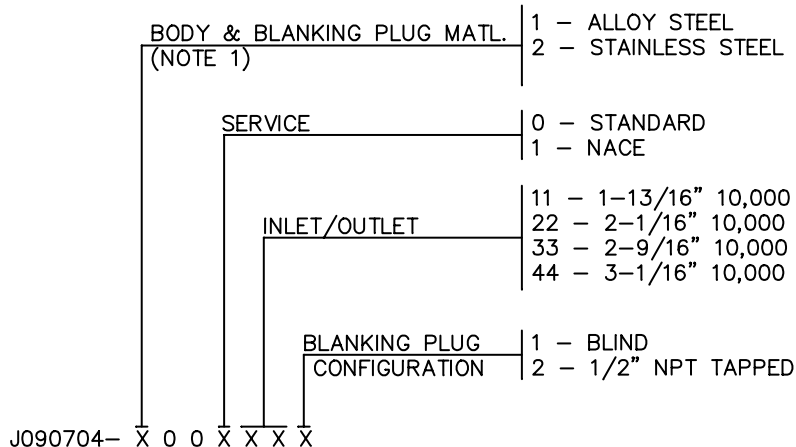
BODY & BLANKING PLUG MATL.
(NOTE 1)

1 – ALLOY STEEL
2 – STAINLESS STEEL

SERVICE

0 – STANDARD
1 – NACE

INLET/OUTLET

11 – 1–13/16" 10,000
22 – 2–1/16" 10,000
33 – 2–9/16" 10,000
44 – 3–1/16" 10,000

BLANKING PLUG
CONFIGURATION

1 – BLIND
2 – 1/2" NPT TAPPED

J090704– X 0 0 X X X X